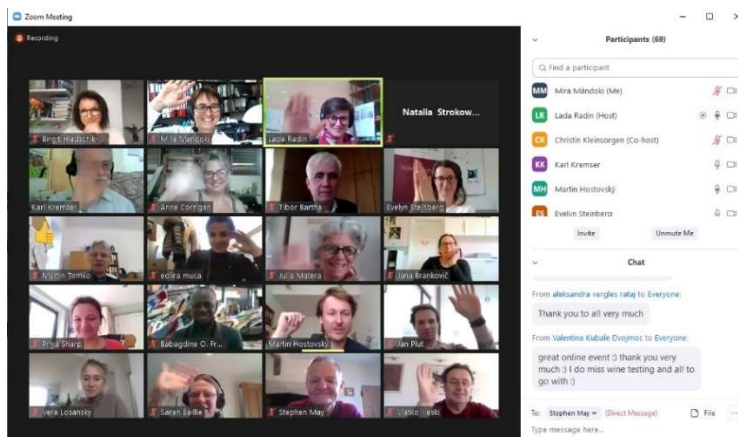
Zoom Meeting

Recording

Birgit Hadschik
Mira Mándoki
Lada Radin
Natalia Strokow...
Karl Kremser
Anne Corrigan
Tibor Bartha
Evelyn Steinberg
Martin Tomko
edlira muca
Julia Matera
Jana Branković
Priya Sharp
Babagbine O. Fr...
Martin Hostovsky
Jan Plut
Vera Losansky
Sarah Baillie
Stephen May
Vasko Iliescki

Participants (69)

Find a participant

Mira Mándoki (Me)
Lada Radin (Host)
Christin Kleinsorgen (Co-host)
Karl Kremser
Martin Hostovský
Evelyn Steinberg

Invite
Unmute Me

Chat

From aleksandra vergles rataj to Everyone:
Thank you to all very much

From Valentina Kubale Dvojmoc to Everyone:
great online event :) thank you very much :) I do miss wine testing and all to go with :)

To: Stephen May (Direct Message)
File
Type message here...